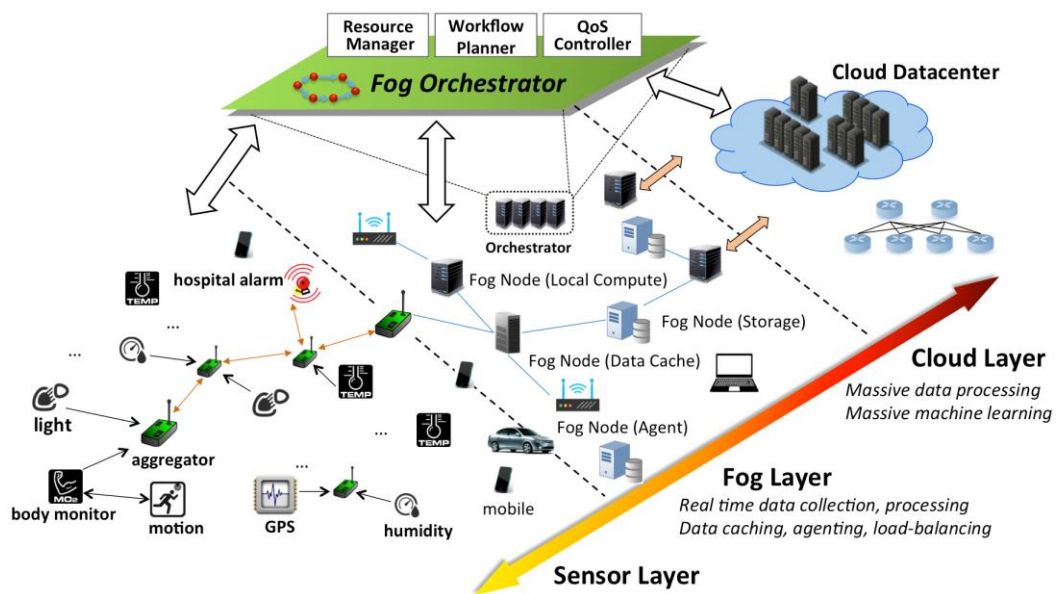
Resource Manager

Workflow Planner

QoS Controller

Fog Orchestrator

Cloud Datacenter

Orchestrator

hospital alarm

TEMP

Fog Node (Local Compute)

Fog Node (Storage)

Fog Node (Data Cache)

Fog Node (Agent)

...

...

...

...

light

aggregator

MO2

body monitor

motion

TEMP

TEMP

GPS

humidity

mobile

Cloud Layer

Massive data processing
Massive machine learning

Fog Layer

Real time data collection, processing
Data caching, agenting, load-balancing

Sensor Layer